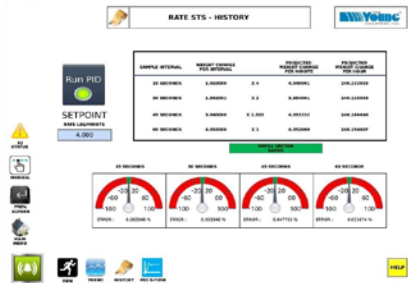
RATE STS - HISTORY

Young

Run PID

SETPOINT
RATE LBS/MINUTE
4.000

| SAMPLE INTERVAL | WEIGHT CHANGE PER INTERVAL | | PROJECTED WEIGHT CHANGE PER MINUTE | PROJECTED WEIGHT CHANGE PER HOUR |
|---|---|---|---|---|
| 15 SECONDS | 1.00000 | X 4 | 4.00001 | 240.22035 |
| 30 SECONDS | 2.00001 | X 2 | 4.00001 | 240.22045 |
| 45 SECONDS | 3.00000 | X 1.333 | 4.00111 | 240.26668 |
| 60 SECONDS | 4.00000 | X 1 | 4.00000 | 240.23097 |

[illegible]

15 SECONDS
-20 20
-60 60
-100 100
ERROR: 0.000048 %

30 SECONDS
-20 20
-60 60
-100 100
ERROR: 0.000048 %

45 SECONDS
-20 20
-60 60
-100 100
ERROR: 0.047753 %

60 SECOND
-20 20
-60 60
-100 100
ERROR: 0.021874 %

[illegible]
STATUS
MANUAL
PREV. SCREEN
MAIN MENU

RUN
TREND
HISTORY
PID SETUP

HELP